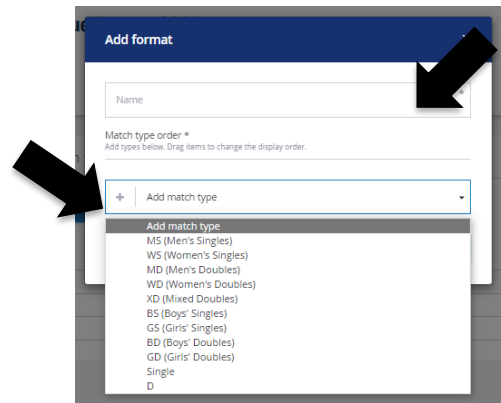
Add format

Name *

Match type order *
Add types below. Drag items to change the display order.

+ Add match type

Add match type
MS (Men's Singles)
WS (Women's Singles)
MD (Men's Doubles)
WD (Women's Doubles)
XD (Mixed Doubles)
BS (Boys' Singles)
GS (Girls' Singles)
BD (Boys' Doubles)
GD (Girls' Doubles)
Single
D